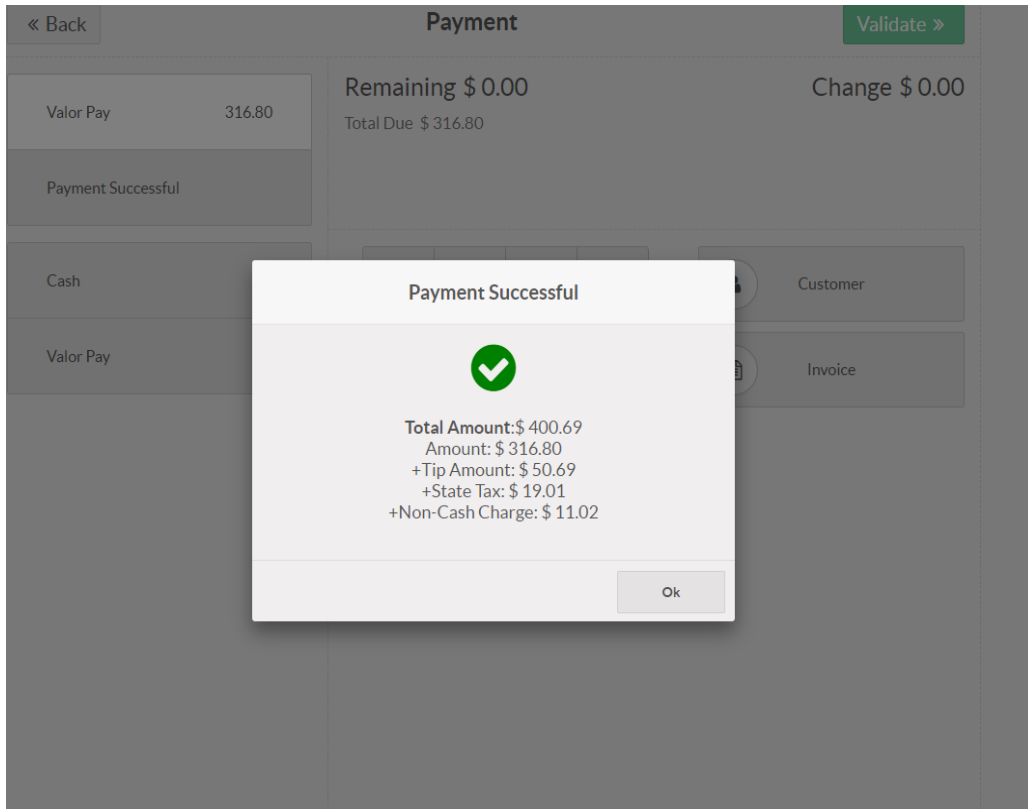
« Back

Payment

Validate »

Valor Pay 316.80

Payment Successful

Remaining $ 0.00

Total Due $ 316.80

Change $ 0.00

Cash

Valor Pay

Customer

Invoice

Payment Successful

**Total Amount**:$ 400.69
Amount: $ 316.80
+Tip Amount: $ 50.69
+State Tax: $ 19.01
+Non-Cash Charge: $ 11.02

Ok